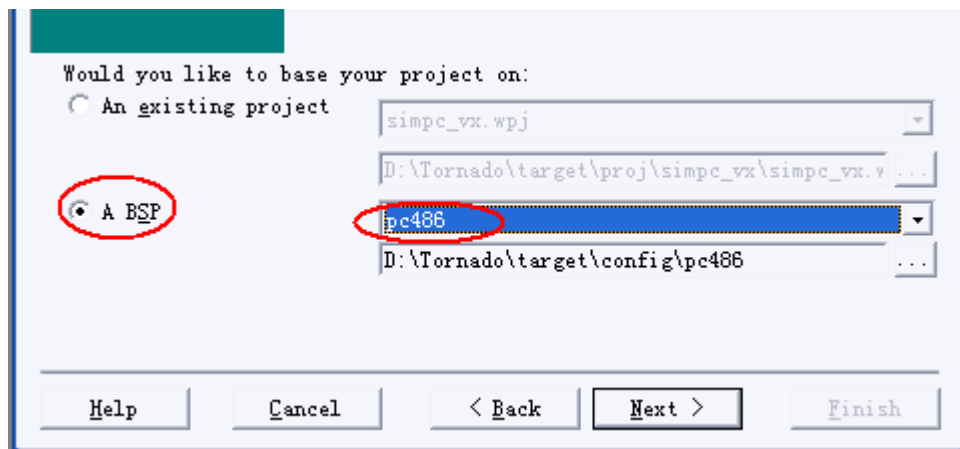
Would you like to base your project on:

An existing project

simpc_vx.wpj

D:\Tornado\target\proj\simpc_vx\simpc_vx.w

...

A BSP

pc486

D:\Tornado\target\config\pc486

...

Help

Cancel

< Back

Next >

Finish